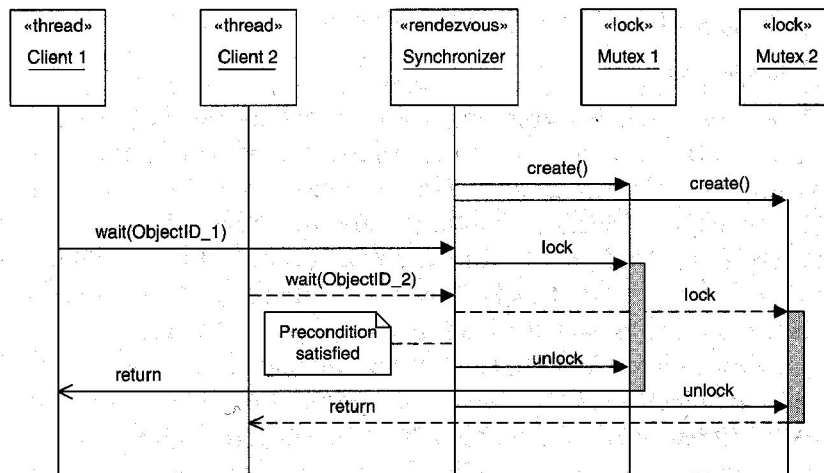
«thread»
Client 1

«thread»
Client 2

«rendezvous»
Synchronizer

«lock»
Mutex 1

«lock»
Mutex 2

create()

create()

wait(ObjectID_1)

lock

wait(ObjectID_2)

lock

Precondition satisfied

unlock

return

unlock

return